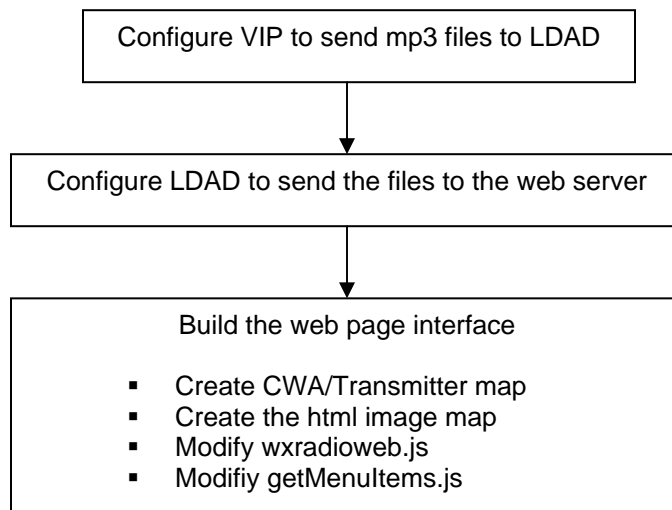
Configure VIP to send mp3 files to LDAD

Configure LDAD to send the files to the web server

Build the web page interface

- Create CWA/Transmitter map
- Create the html image map
- Modify wxradioweb.js
- Modifiy getMenuItems.js